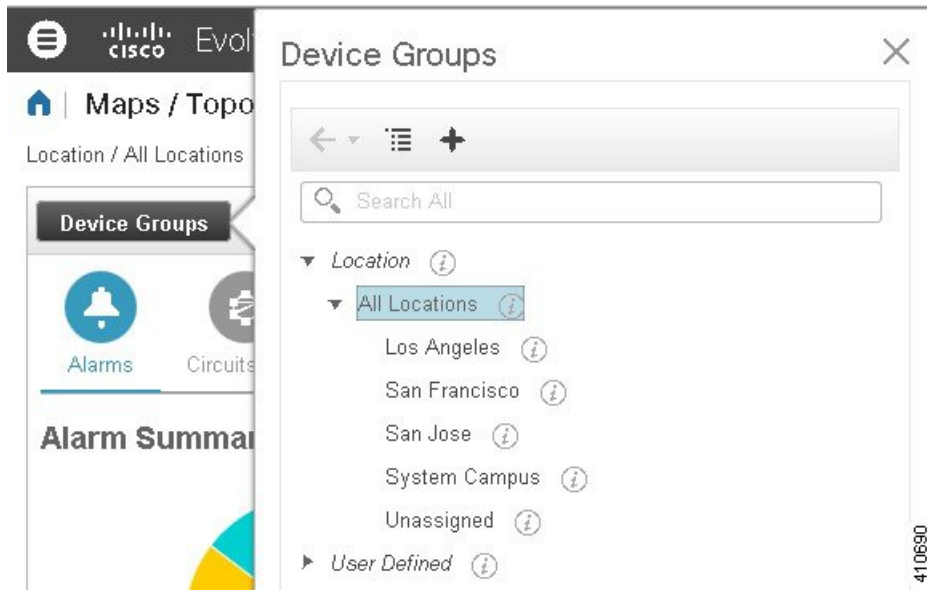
cisco Evol

Maps / Topo

Location / All Locations

Device Groups

Alarms

Circuits

Alarm Summar

Device Groups

Search All

Location

All Locations

Los Angeles

San Francisco

San Jose

System Campus

Unassigned

User Defined

410690